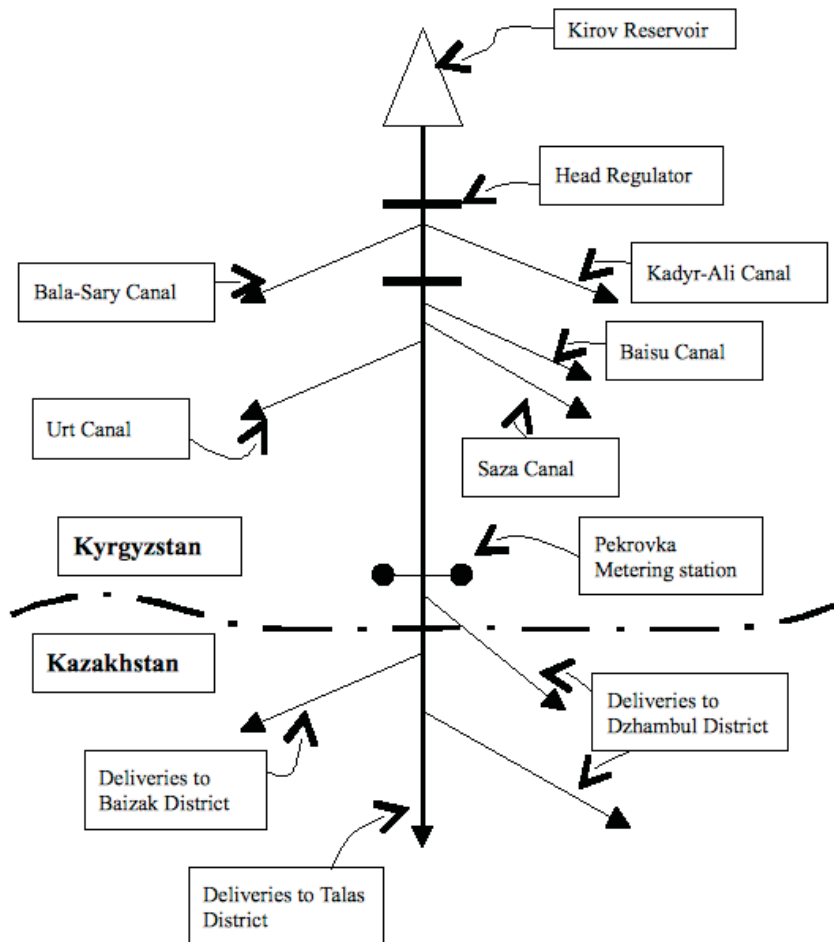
Kirov Reservoir

Head Regulator

Bala-Sary Canal

Kadyr-Ali Canal

Baisu Canal

Urt Canal

Saza Canal

Kyrgyzstan

Pekrovka Metering station

Kazakhstan

Deliveries to Dzhambul District

Deliveries to Baizak District

Deliveries to Talas District